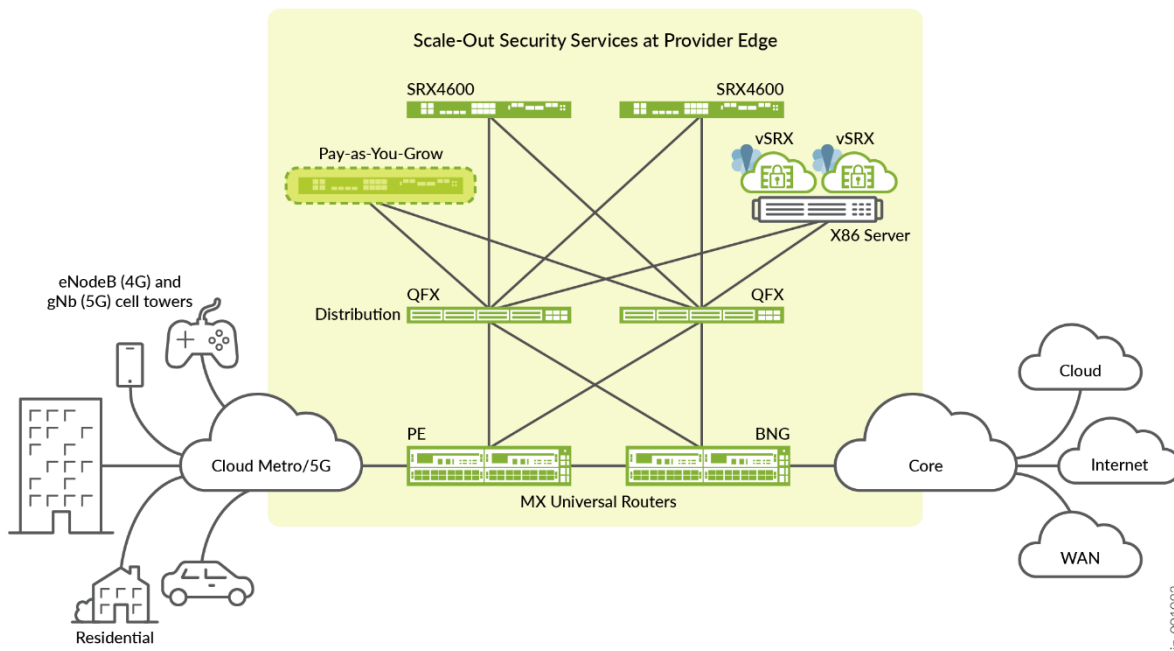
Scale-Out Security Services at Provider Edge

SRX4600

SRX4600

Pay-as-You-Grow

vSRX

vSRX

X86 Server

eNodeB (4G) and gNb (5G) cell towers

QFX

Distribution

QFX

Cloud

PE

BNG

Cloud Metro/5G

Core

Internet

MX Universal Routers

WAN

Residential

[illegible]